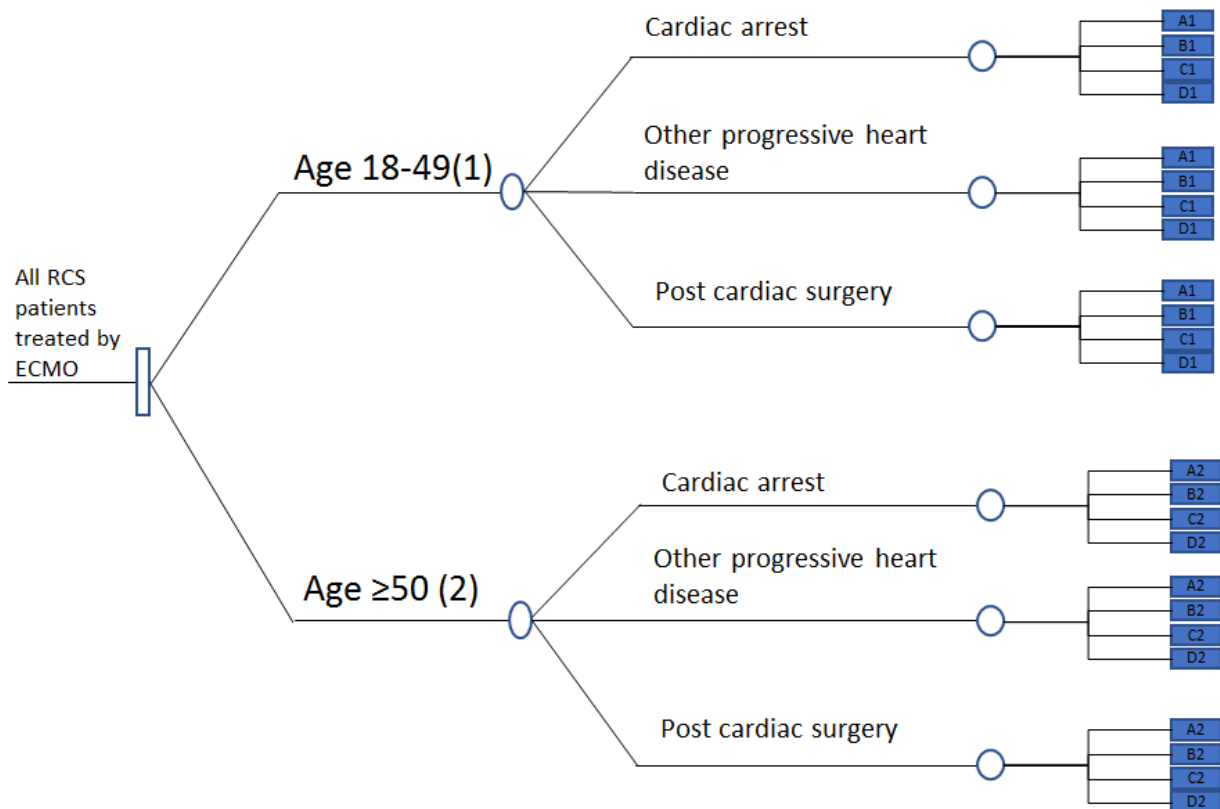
All RCS patients treated by ECMO

Age 18-49(1)

Cardiac arrest

A1
B1
C1
D1

Other progressive heart disease

A1
B1
C1
D1

Post cardiac surgery

A1
B1
C1
D1

Age ≥50 (2)

Cardiac arrest

A2
B2
C2
D2

Other progressive heart disease

A2
B2
C2
D2

Post cardiac surgery

A2
B2
C2
D2